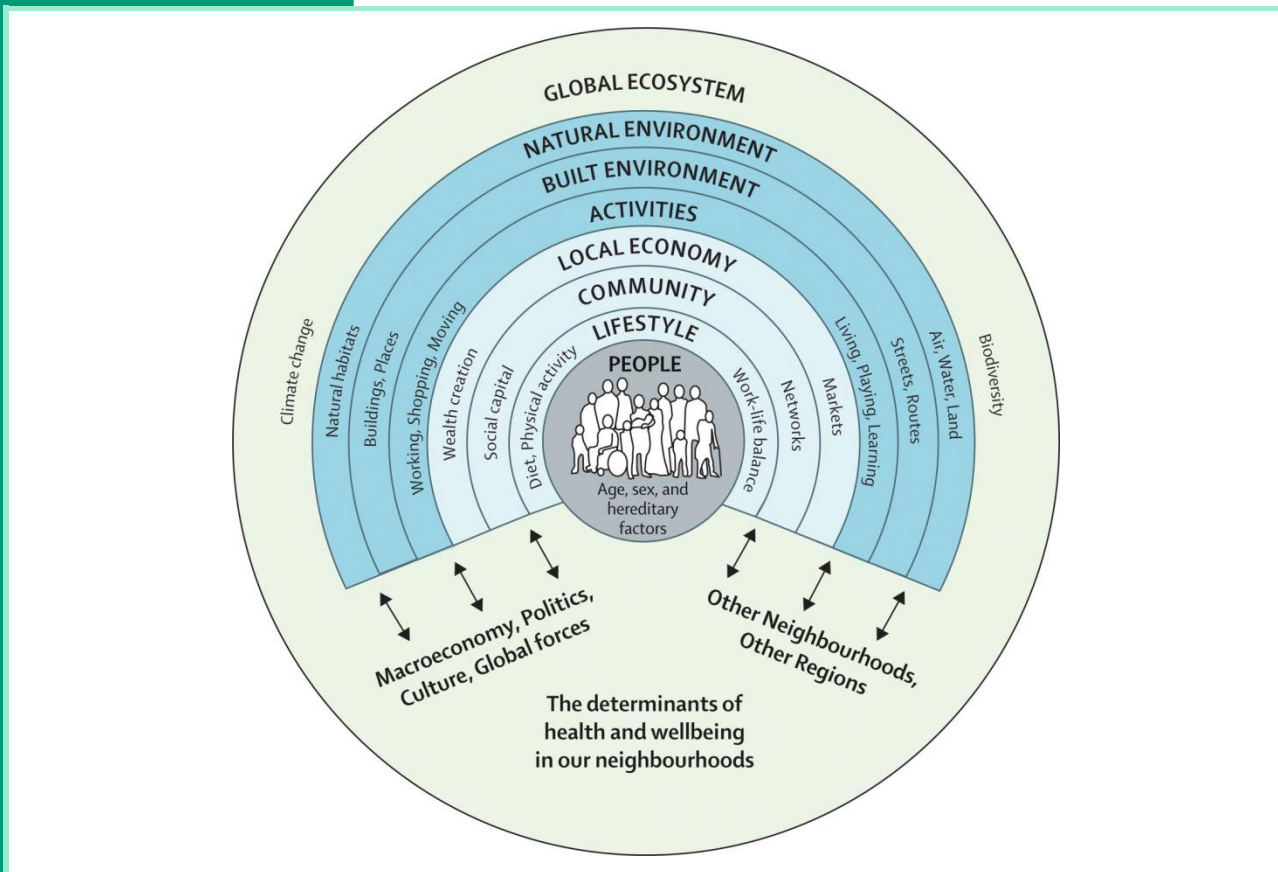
GLOBAL ECOSYSTEM

NATURAL ENVIRONMENT

BUILT ENVIRONMENT

ACTIVITIES

LOCAL ECONOMY

COMMUNITY

LIFESTYLE

PEOPLE

Age, sex, and hereditary factors

Climate change

Natural habitats

Buildings, Places

Working, Shopping, Moving

Wealth creation

Social capital

Diet, Physical activity

Work-life balance

Networks

Markets

Living, Playing, Learning

Streets, Routes

Air, Water, Land

Biodiversity

Macroeconomy, Politics, Culture, Global forces

Other Neighbourhoods, Other Regions

The determinants of health and wellbeing in our neighbourhoods